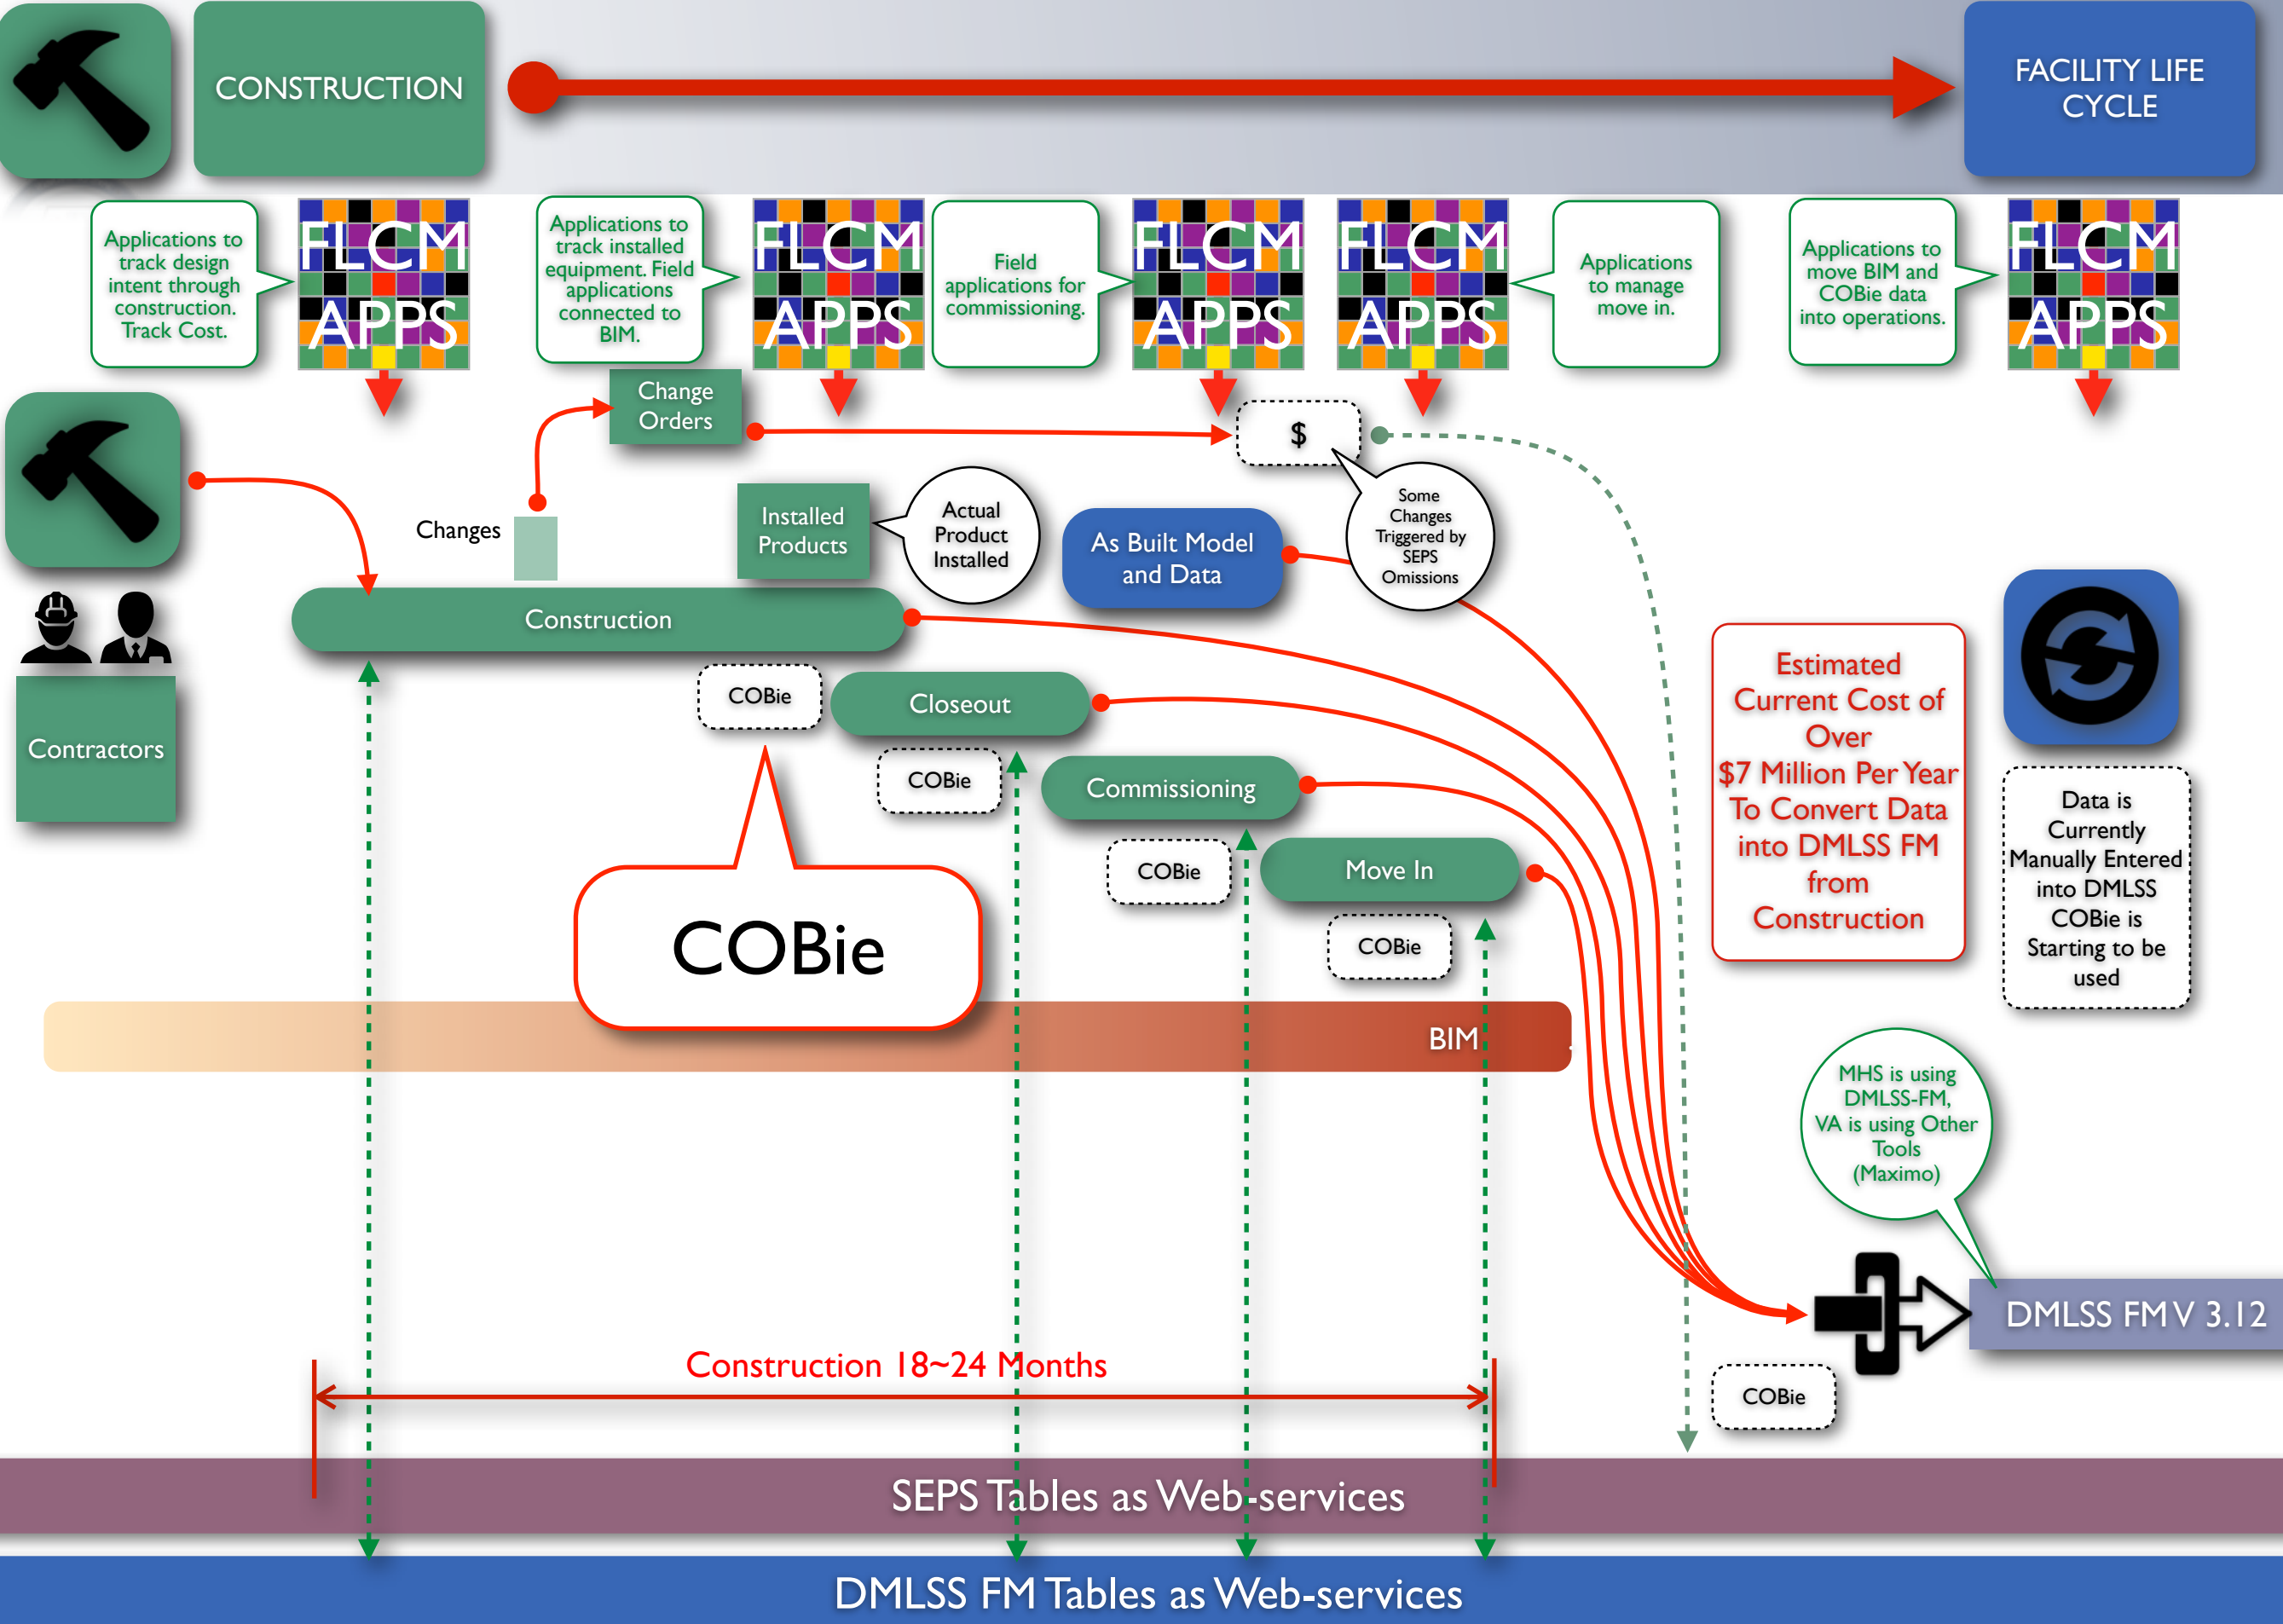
CONSTRUCTION

FACILITY LIFE CYCLE

Applications to track design intent through construction. Track Cost.

FLCM APPS

Applications to track installed equipment. Field applications connected to BIM.

FLCM APPS

Field applications for commissioning.

FLCM APPS

FLCM APPS

Applications to manage move in.

Applications to move BIM and COBie data into operations.

FLCM APPS

Change Orders

$

Changes

Installed Products

Actual Product Installed

As Built Model and Data

Some Changes Triggered by SEPS Omissions

Construction

Contractors

COBie

Closeout

COBie

Commissioning

COBie

Move In

COBie

Estimated Current Cost of Over $7 Million Per Year To Convert Data into DMLSS FM from Construction

Data is Currently Manually Entered into DMLSS COBie is Starting to be used

COBie

BIM

MHS is using DMLSS-FM, VA is using Other Tools (Maximo)

DMLSS FM V 3.12

COBie

Construction 18~24 Months

SEPS Tables as Web-services

DMLSS FM Tables as Web-services